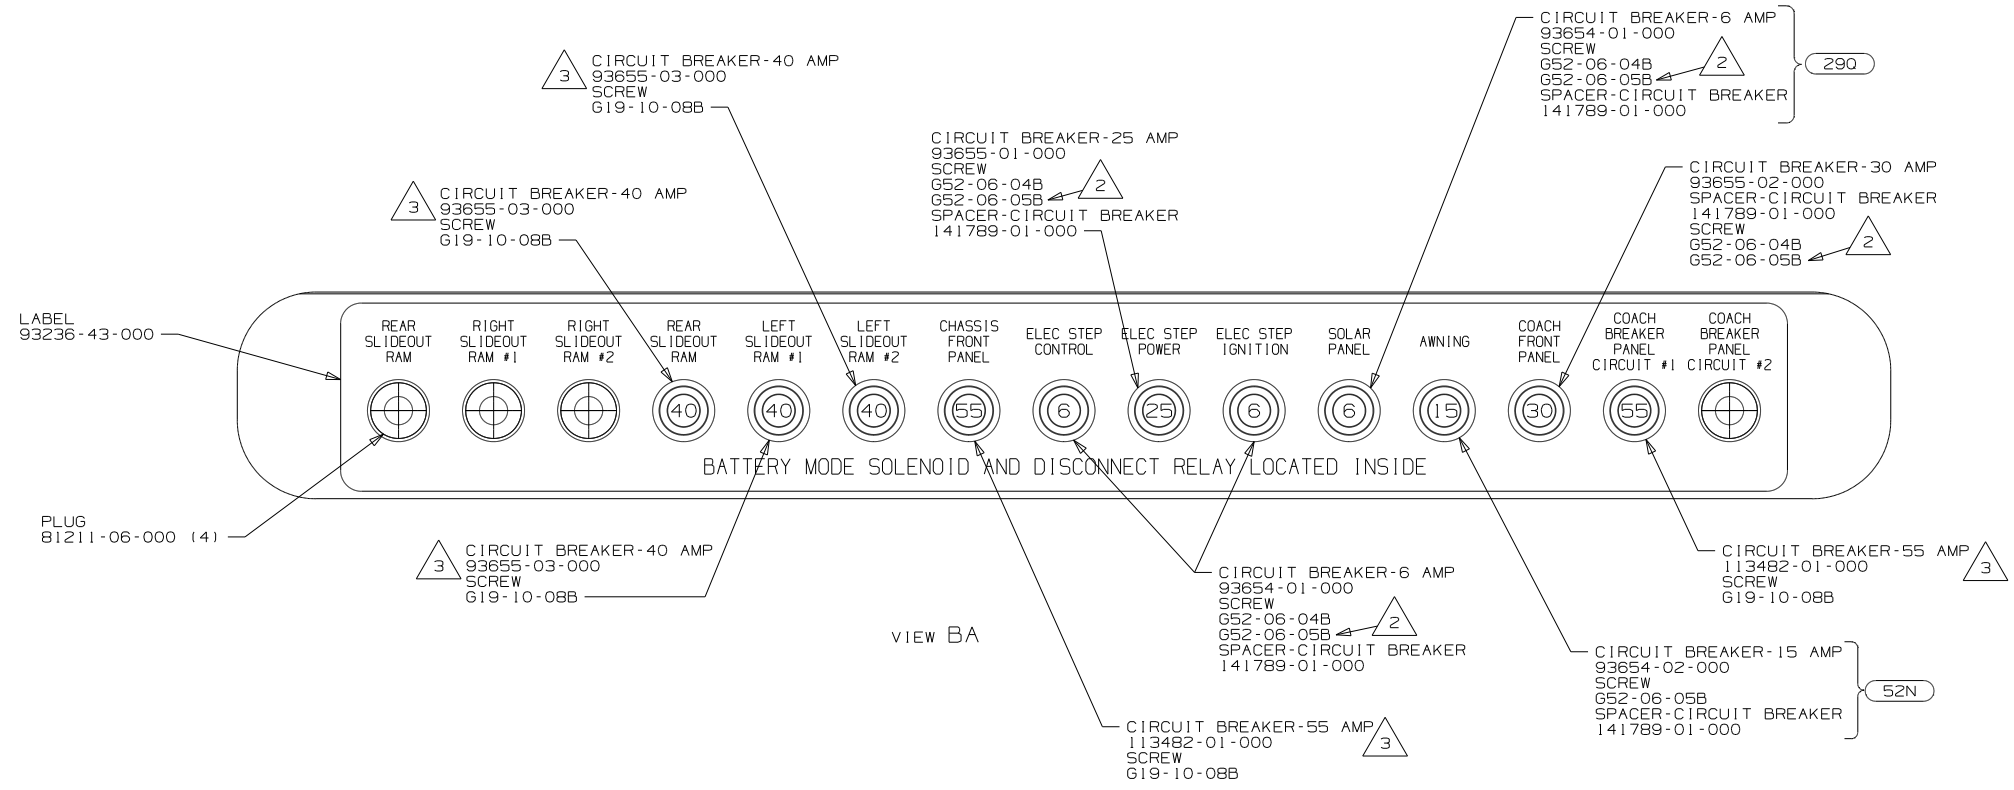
CIRCUIT BREAKER-6 AMP
93654-01-000
SCREW
G52-06-04B
G52-06-05B 2
SPACER-CIRCUIT BREAKER
141789-01-000
290

3 CIRCUIT BREAKER-40 AMP
93655-03-000
SCREW
G19-10-08B

CIRCUIT BREAKER-25 AMP
93655-01-000
SCREW
G52-06-04B
G52-06-05B 2
SPACER-CIRCUIT BREAKER
141789-01-000

CIRCUIT BREAKER-30 AMP
93655-02-000
SPACER-CIRCUIT BREAKER
141789-01-000
SCREW
G52-06-04B
G52-06-05B 2

3 CIRCUIT BREAKER-40 AMP
93655-03-000
SCREW
G19-10-08B

LABEL
93236-43-000

| REAR SLIDEOUT RAM | RIGHT SLIDEOUT RAM #1 | RIGHT SLIDEOUT RAM #2 | REAR SLIDEOUT RAM | LEFT SLIDEOUT RAM #1 | LEFT SLIDEOUT RAM #2 | CHASSIS FRONT PANEL | ELEC STEP CONTROL | ELEC STEP POWER | ELEC STEP IGNITION | SOLAR PANEL | AWNING | COACH FRONT PANEL | COACH BREAKER PANEL CIRCUIT #1 | COACH BREAKER PANEL CIRCUIT #2 |
|---|---|---|---|---|---|---|---|---|---|---|---|---|---|---|
| | | | 40 | 40 | 40 | 55 | 6 | 25 | 6 | 6 | 15 | 30 | 55 | |

BATTERY MODE SOLENOID AND DISCONNECT RELAY LOCATED INSIDE

PLUG
81211-06-000 (4)

3 CIRCUIT BREAKER-40 AMP
93655-03-000
SCREW
G19-10-08B

CIRCUIT BREAKER-6 AMP
93654-01-000
SCREW
G52-06-04B
G52-06-05B 2
SPACER-CIRCUIT BREAKER
141789-01-000

CIRCUIT BREAKER-55 AMP 3
113482-01-000
SCREW
G19-10-08B

VIEW BA

CIRCUIT BREAKER-15 AMP
93654-02-000
SCREW
G52-06-05B
SPACER-CIRCUIT BREAKER
141789-01-000
52N

CIRCUIT BREAKER-55 AMP 3
113482-01-000
SCREW
G19-10-08B